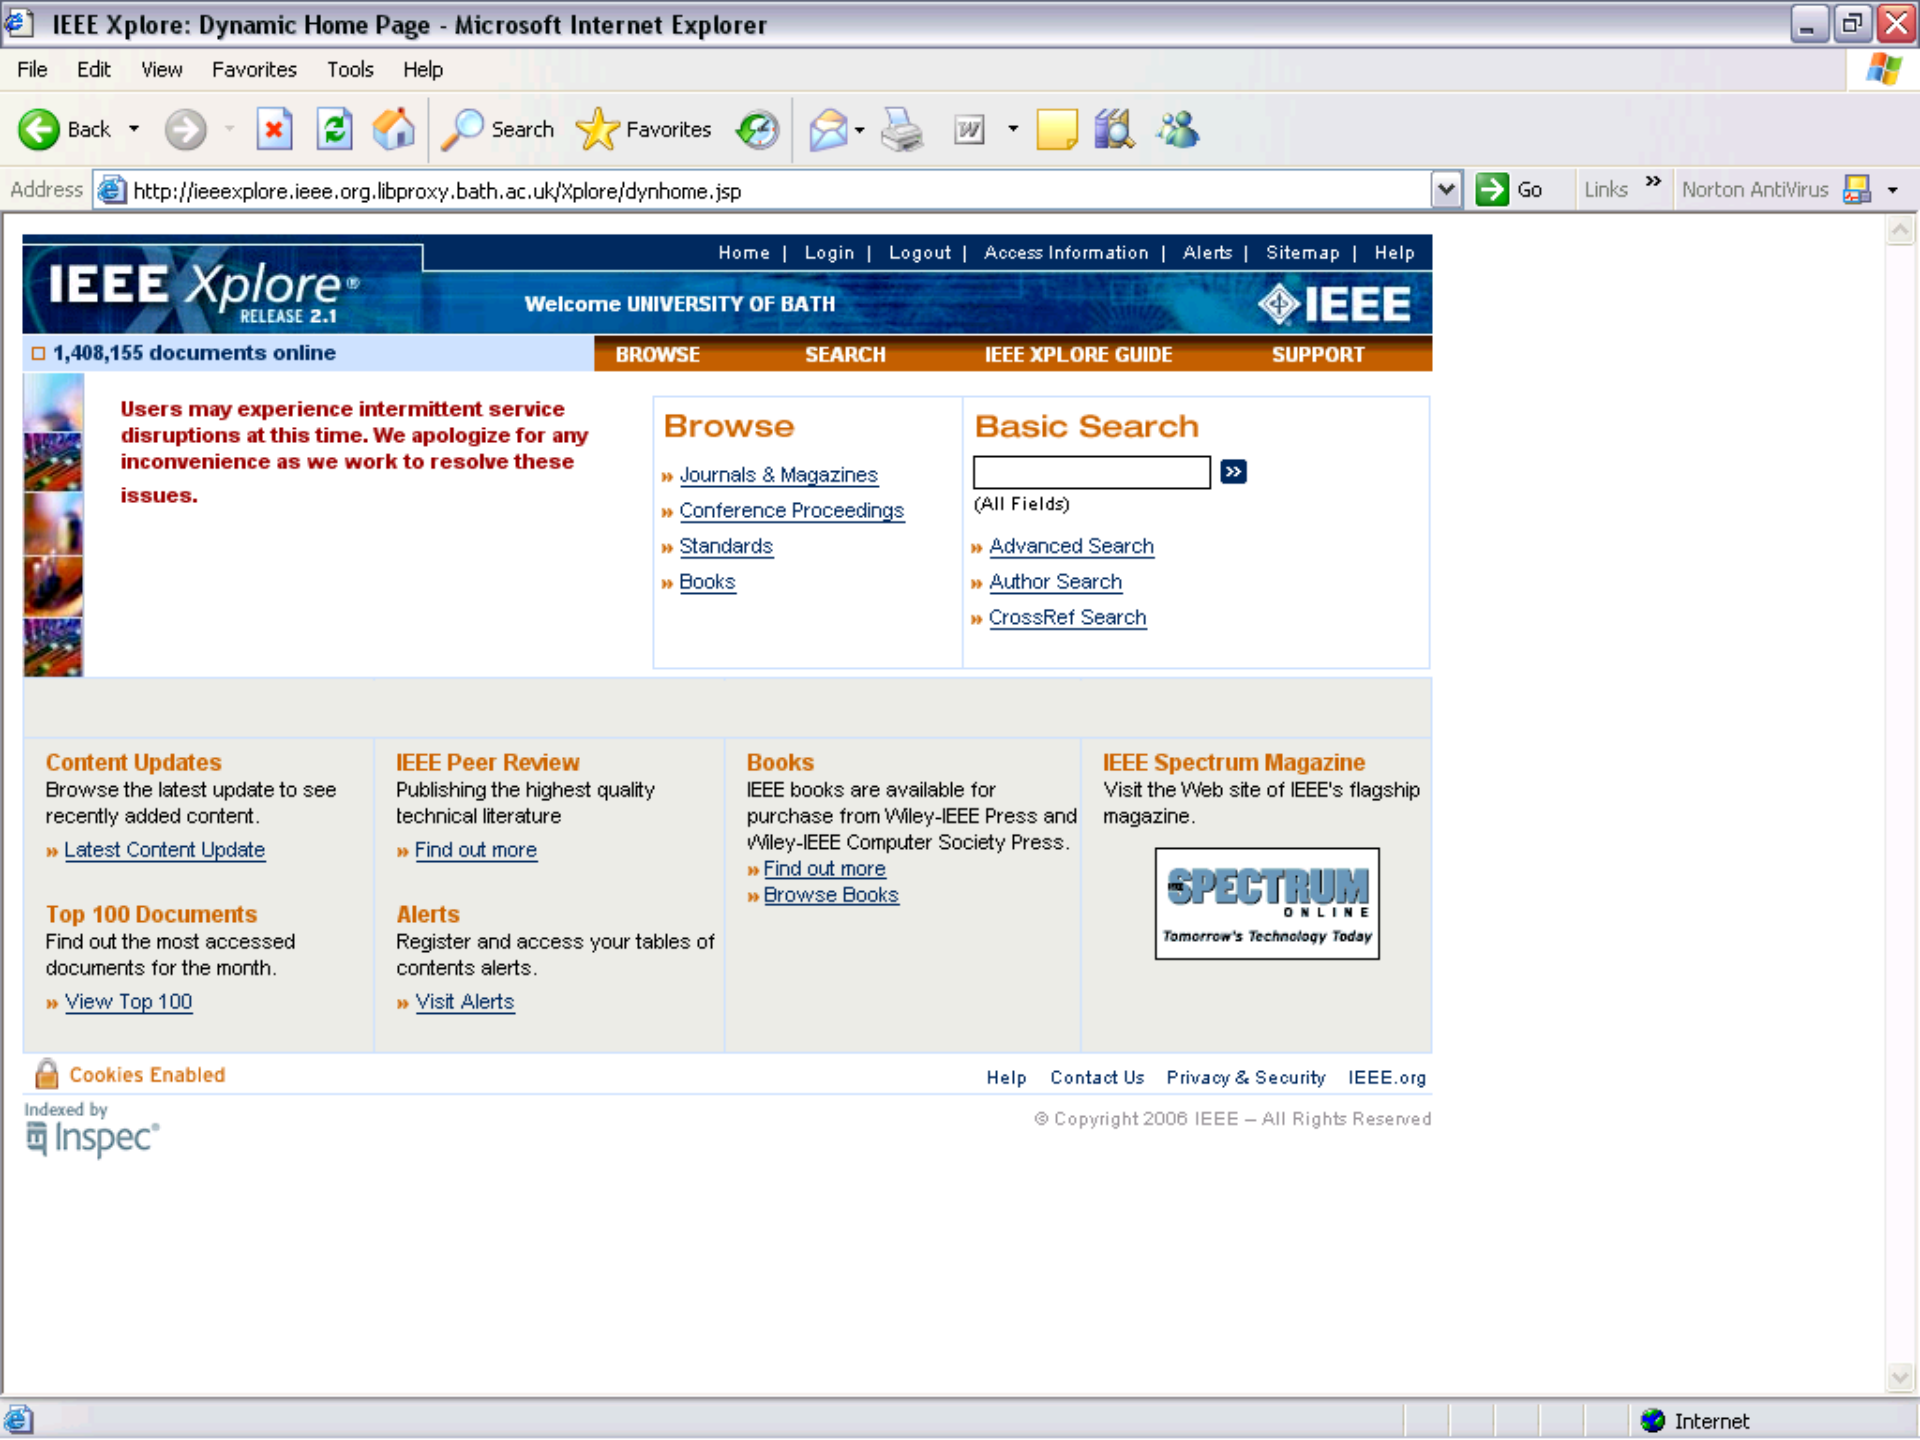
IEEE Xplore: Dynamic Home Page - Microsoft Internet Explorer

File Edit View Favorites Tools Help

Back Search Favorites

Address http://ieeexplore.ieee.org.libproxy.bath.ac.uk/Xplore/dynhome.jsp Go Links » Norton AntiVirus

Home | Login | Logout | Access Information | Alerts | Sitemap | Help

IEEE Xplore® RELEASE 2.1

Welcome UNIVERSITY OF BATH

IEEE

1,408,155 documents online

BROWSE SEARCH IEEE XPLORE GUIDE SUPPORT

Users may experience intermittent service disruptions at this time. We apologize for any inconvenience as we work to resolve these issues.

Browse

» Journals & Magazines
» Conference Proceedings
» Standards
» Books

Basic Search

(All Fields)

» Advanced Search
» Author Search
» CrossRef Search

Content Updates
Browse the latest update to see recently added content.
» Latest Content Update

Top 100 Documents
Find out the most accessed documents for the month.
» View Top 100

IEEE Peer Review
Publishing the highest quality technical literature
» Find out more

Alerts
Register and access your tables of contents alerts.
» Visit Alerts

Books
IEEE books are available for purchase from Wiley-IEEE Press and Wiley-IEEE Computer Society Press.
» Find out more
» Browse Books

IEEE Spectrum Magazine
Visit the Web site of IEEE's flagship magazine.

SPECTRUM ONLINE
Tomorrow's Technology Today

Cookies Enabled

Help Contact Us Privacy & Security IEEE.org

Indexed by Inspec®

© Copyright 2006 IEEE – All Rights Reserved

Internet